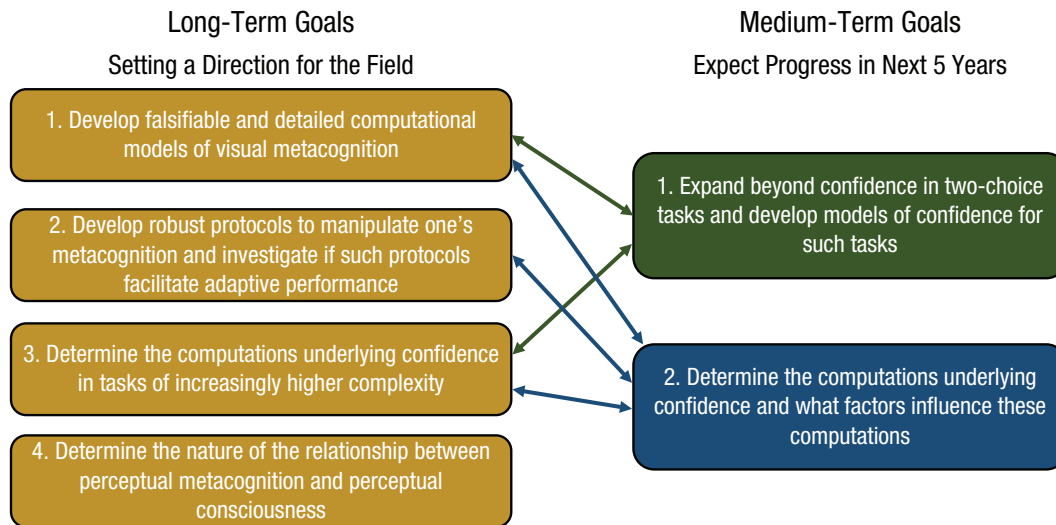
Long-Term Goals

Setting a Direction for the Field

1. Develop falsifiable and detailed computational models of visual metacognition

2. Develop robust protocols to manipulate one's metacognition and investigate if such protocols facilitate adaptive performance

3. Determine the computations underlying confidence in tasks of increasingly higher complexity

4. Determine the nature of the relationship between perceptual metacognition and perceptual consciousness

Medium-Term Goals

Expect Progress in Next 5 Years

1. Expand beyond confidence in two-choice tasks and develop models of confidence for such tasks

2. Determine the computations underlying confidence and what factors influence these computations